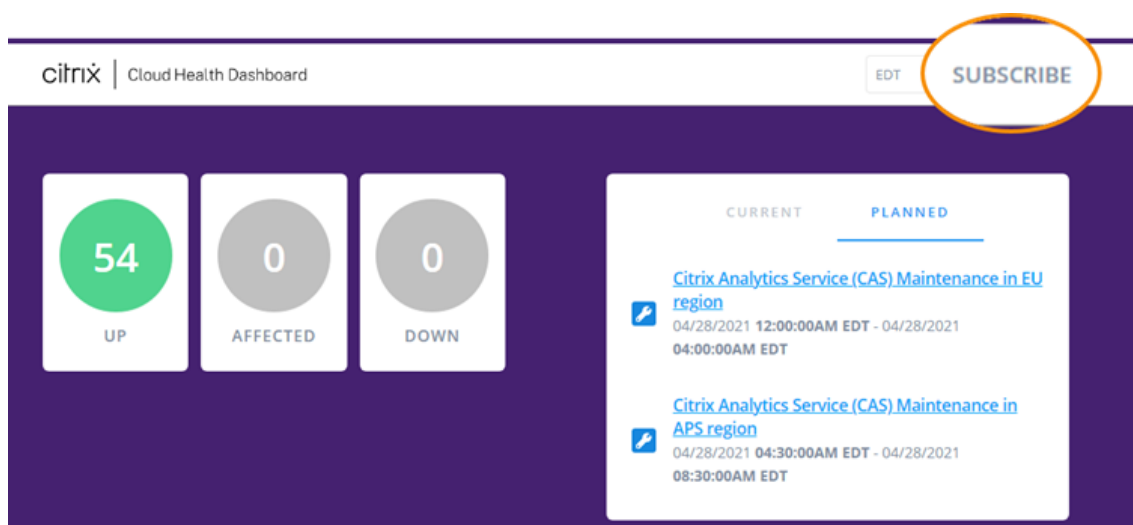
citrix | Cloud Health Dashboard

EDT

SUBSCRIBE

54
UP

0
AFFECTED

0
DOWN

CURRENT

PLANNED

Citrix Analytics Service (CAS) Maintenance in EU region
04/28/2021 **12:00:00AM EDT** - 04/28/2021 **04:00:00AM EDT**

Citrix Analytics Service (CAS) Maintenance in APS region
04/28/2021 **04:30:00AM EDT** - 04/28/2021 **08:30:00AM EDT**